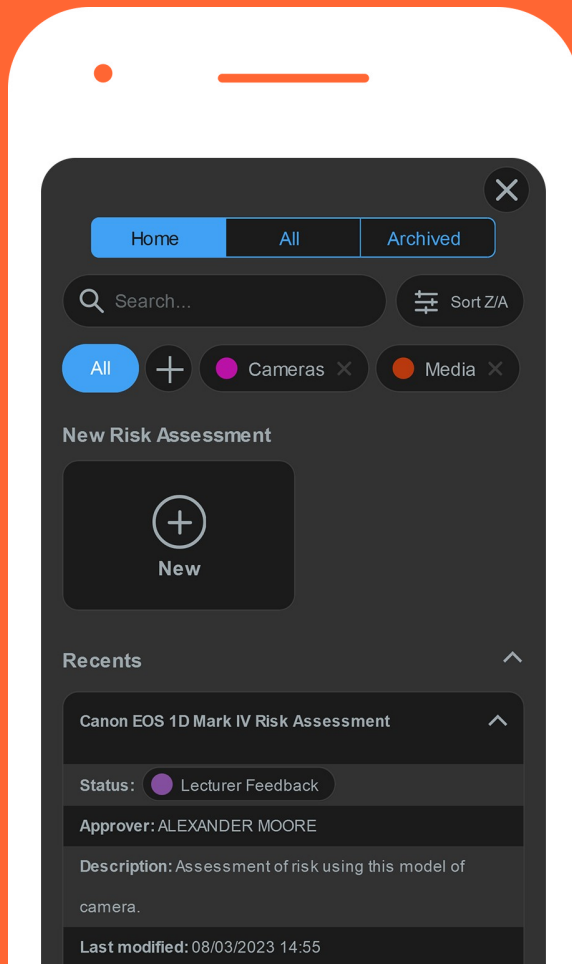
Home All Archived

Search...

Sort Z/A

All

Cameras

Media

New Risk Assessment

New

Recents

Canon EOS 1D Mark IV Risk Assessment

Status: Lecturer Feedback

Approver: ALEXANDER MOORE

Description: Assessment of risk using this model of camera.

Last modified: 08/03/2023 14:55